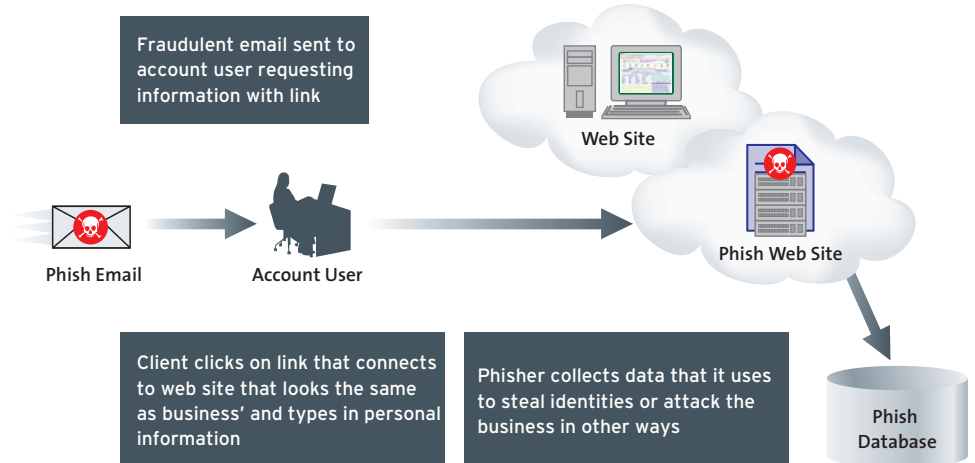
Fraudulent email sent to account user requesting information with link

Web Site

Phish Email

Account User

Phish Web Site

Client clicks on link that connects to web site that looks the same as business' and types in personal information

Phisher collects data that it uses to steal identities or attack the business in other ways

Phish Database